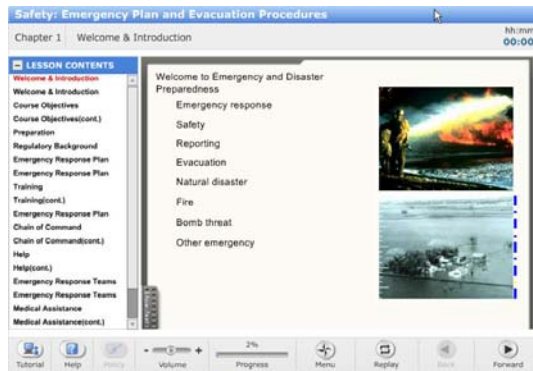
Safety: Emergency Plan and Evacuation Procedures

Chapter 1 Welcome & Introduction

hh:mm
00:00

LESSON CONTENTS
Welcome & Introduction
Welcome & Introduction
Course Objectives
Course Objectives(cont.)
Preparation
Regulatory Background
Emergency Response Plan
Emergency Response Plan
Training
Training(cont.)
Emergency Response Plan
Chain of Command
Chain of Command(cont.)
Help
Help(cont.)
Emergency Response Teams
Emergency Response Teams
Medical Assistance
Medical Assistance(cont.)

Welcome to Emergency and Disaster Preparedness

Emergency response
Safety
Reporting
Evacuation
Natural disaster
Fire
Bomb threat
Other emergency

Tutorial Help Policy Volume 2% Progress Menu Replay Back Forward